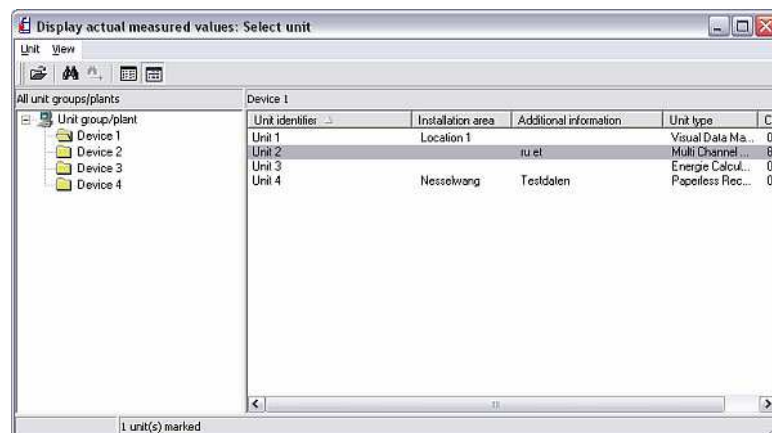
Display actual measured values: Select unit

Unit View

All unit groups/plants

Unit group/plant
Device 1
Device 2
Device 3
Device 4

Device 1

| Unit identifier | Installation area | Additional information | Unit type | C |
|---|---|---|---|---|
| Unit 1 | Location 1 | | Visual Data Ma... | 0 |
| Unit 2 | | ru et | Multi Channel ... | 8 |
| Unit 3 | | | Energie Calcul... | 0 |
| Unit 4 | Nesselwang | Testdaten | Paperless Rec... | 0 |

1 unit(s) marked